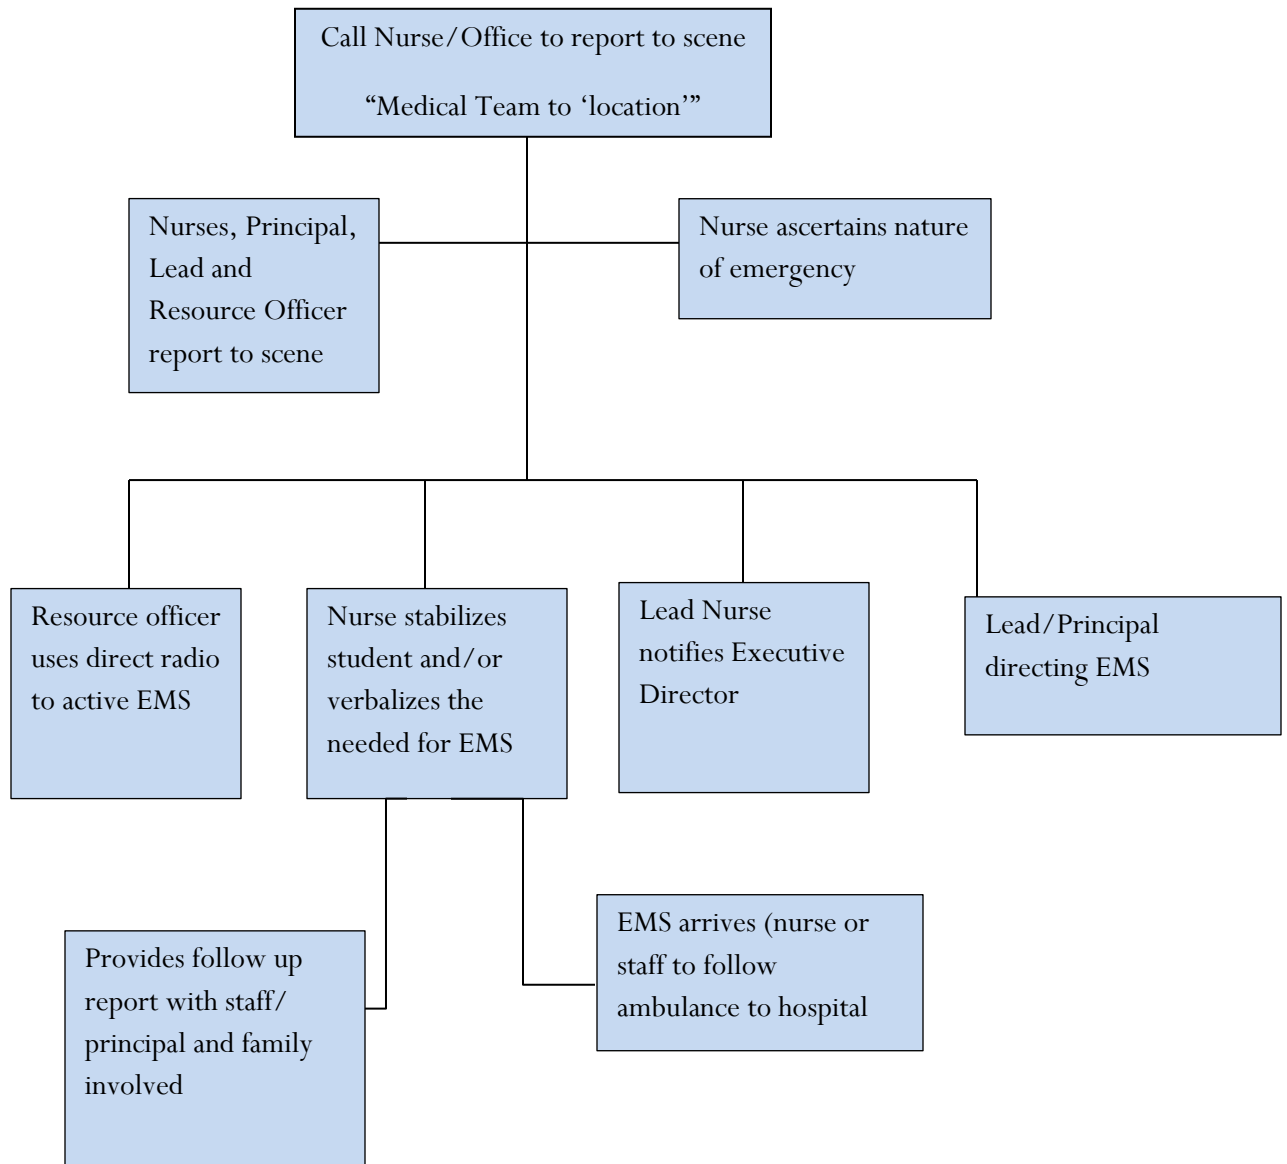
Call Nurse/Office to report to scene

"Medical Team to 'location'"

Nurses, Principal, Lead and Resource Officer report to scene

Nurse ascertains nature of emergency

Resource officer uses direct radio to active EMS

Nurse stabilizes student and/or verbalizes the needed for EMS

Lead Nurse notifies Executive Director

Lead/Principal directing EMS

Provides follow up report with staff/ principal and family involved

EMS arrives (nurse or staff to follow ambulance to hospital